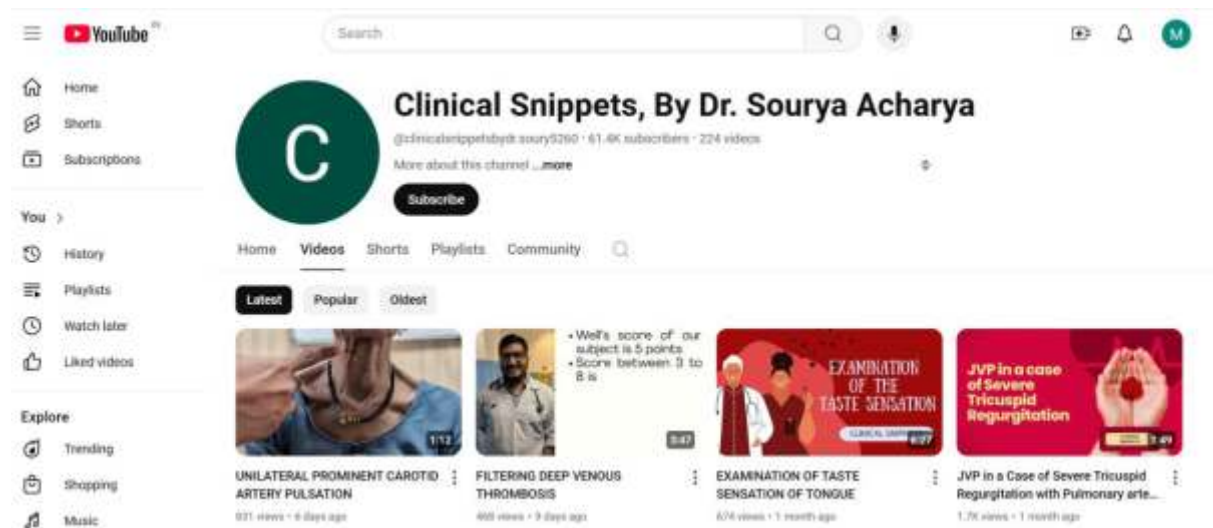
YouTube IN

Search

M

Home
Shorts
Subscriptions

You >
History
Playlists
Watch later
Liked videos

Explore
Trending
Shopping
Music

C

Clinical Snippets, By Dr. Sourya Acharya

@clinicalsnippetsbydr.soury5260 · 61.4K subscribers · 224 videos

More about this channel ...more

Subscribe

Home Videos Shorts Playlists Community

Latest Popular Oldest

1:12
UNILATERAL PROMINENT CAROTID ARTERY PULSATION
831 views · 6 days ago

• Well's score of our subject is 5 points
• Score between 3 to 8 is
3:47
FILTERING DEEP VENOUS THROMBOSIS
468 views · 9 days ago

EXAMINATION OF THE TASTE SENSATION
CLINICAL SNIPPETS
6:07
EXAMINATION OF TASTE SENSATION OF TONGUE
674 views · 1 month ago

JVP in a case of Severe Tricuspid Regurgitation
3:49
JVP in a Case of Severe Tricuspid Regurgitation with Pulmonary arte...
1.7K views · 1 month ago